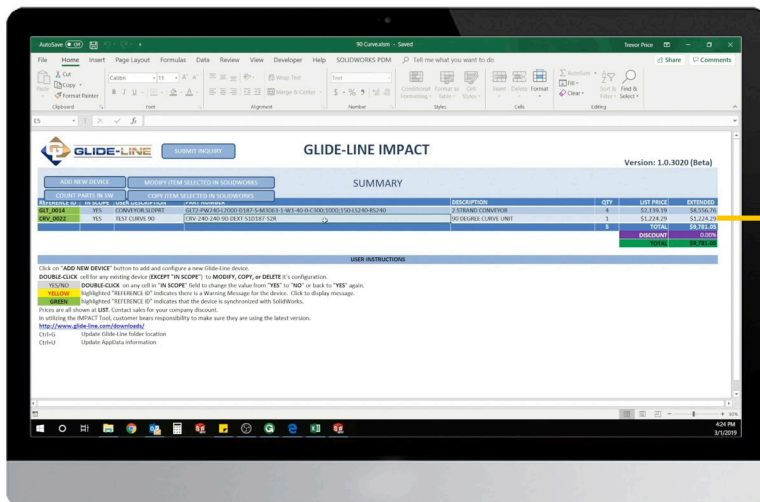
AutoSave Off 90 Curve.xlsm - Saved Trevor Price

File Home Insert Page Layout Formulas Data Review View Developer Help SOLIDWORKS PDM Tell me what you want to do Share Comments

Cut Copy Format Painter Calibri 11 Wrap Text Merge & Center Text Conditional Formatting Format as Table Cell Styles Insert Delete Format AutoSum Fill Clear Sort & Filter Find & Select

Clipboard Font Alignment Number Styles Cells Editing

E5 fx

GLIDE-LINE SUBMIT INQUIRY GLIDE-LINE IMPACT Version: 1.0.3020 (Beta)

ADD NEW DEVICE MODIFY ITEM SELECTED IN SOLIDWORKS SUMMARY
COUNT PARTS IN SW COPY ITEM SELECTED IN SOLIDWORKS

| REFERENCE ID | IN SCOPE | USER DESCRIPTION | PART NUMBER | DESCRIPTION | QTY | LIST PRICE | EXTENDED |
|---|---|---|---|---|---|---|---|
| GLT_D014 | YES | CONVEYOR.SLDPRT | GLT2-PW240-L2000-D187-S-M3063-1-W1-40-0-C300;1000;150-L5240-R5240 | 2 STRAND CONVEYOR | 4 | $2,139.19 | $8,556.76 |
| CRV_D022 | YES | TEST CURVE 90 | CRV-240-240-90-DEXT-S10187-S2R | 90 DEGREE CURVE UNIT | 1 | $1,224.29 | $1,224.29 |
| | | | | | 5 | TOTAL | $9,781.05 |
| | | | | | | DISCOUNT | 0.00% |
| | | | | | | TOTAL | $9,781.05 |

USER INSTRUCTIONS
Click on "ADD NEW DEVICE" button to add and configure a new Glide-Line device.
DOUBLE-CLICK cell for any existing device (EXCEPT "IN SCOPE") to MODIFY, COPY, or DELETE it's configuration.
YES/NO DOUBLE-CLICK on any cell in "IN SCOPE" field to change the value from "YES" to "NO" or back to "YES" again.
YELLOW highlighted "REFERENCE ID" indicates there is a Warning Message for the device. Click to display message.
GREEN highlighted "REFERENCE ID" indicates that the device is synchronized with SolidWorks.
Prices are all shown at LIST. Contact sales for your company discount.
In utilizing the IMPACT Tool, customer bears responsibility to make sure they are using the latest version.
http://www.glide-line.com/downloads/
Ctrl+G Update Glide-Line folder location
Ctrl+U Update AppData information

4:24 PM 3/1/2019